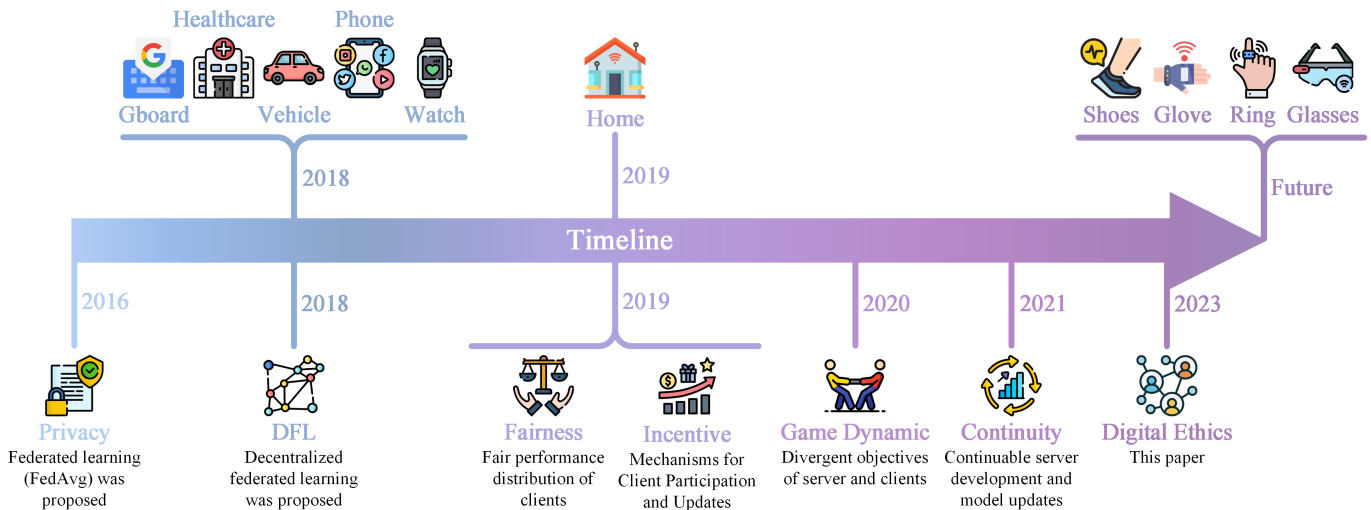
Healthcare
Phone
Gboard
Vehicle
Watch
2018

Home
2019

Shoes
Glove
Ring
Glasses
Future

Timeline

2016
Privacy
Federated learning (FedAvg) was proposed

2018
DFL
Decentralized federated learning was proposed

2019
Fairness
Fair performance distribution of clients

Incentive
Mechanisms for Client Participation and Updates

2020
Game Dynamic
Divergent objectives of server and clients

2021
Continuity
Continuable server development and model updates

2023
Digital Ethics
This paper